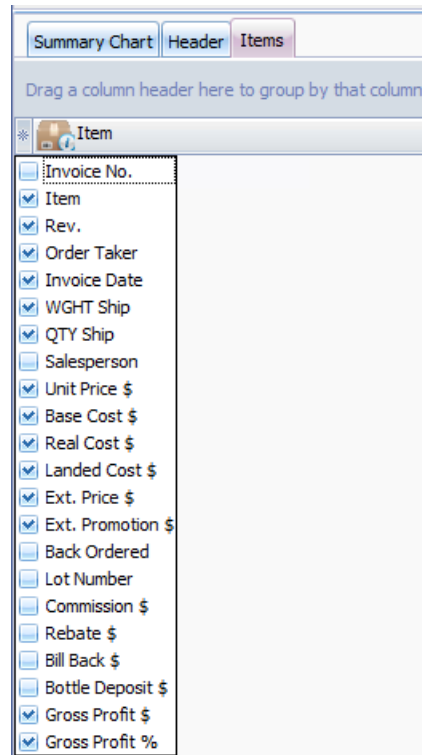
Summary Chart | Header | Items

Drag a column header here to group by that column

Item

Invoice No.
Item
Rev.
Order Taker
Invoice Date
WGHT Ship
QTY Ship
Salesperson
Unit Price $
Base Cost $
Real Cost $
Landed Cost $
Ext. Price $
Ext. Promotion $
Back Ordered
Lot Number
Commission $
Rebate $
Bill Back $
Bottle Deposit $
Gross Profit $
Gross Profit %